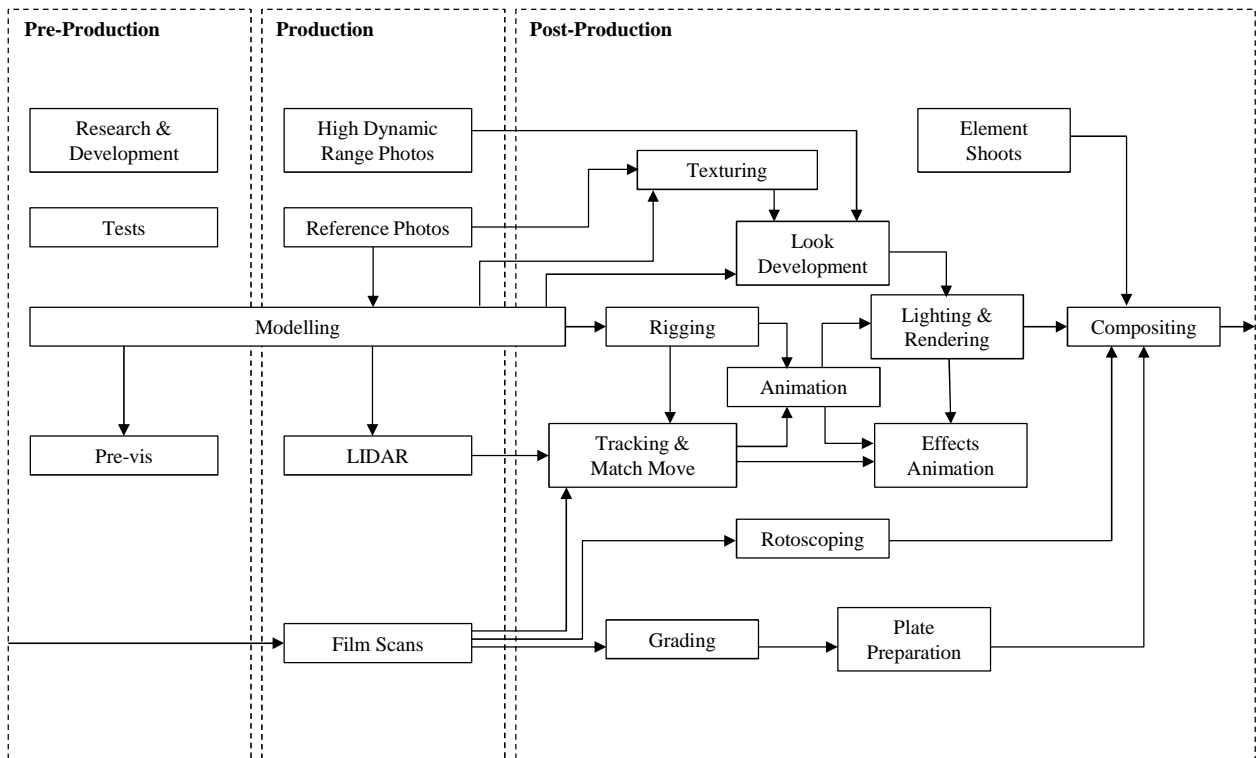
Pre-Production

Production

Post-Production

Research & Development

Tests

High Dynamic Range Photos

Reference Photos

Texturing

Element Shoots

Look Development

Modelling

Rigging

Lighting & Rendering

Compositing

Animation

Pre-vis

LIDAR

Tracking & Match Move

Effects Animation

Rotoscoping

Film Scans

Grading

Plate Preparation